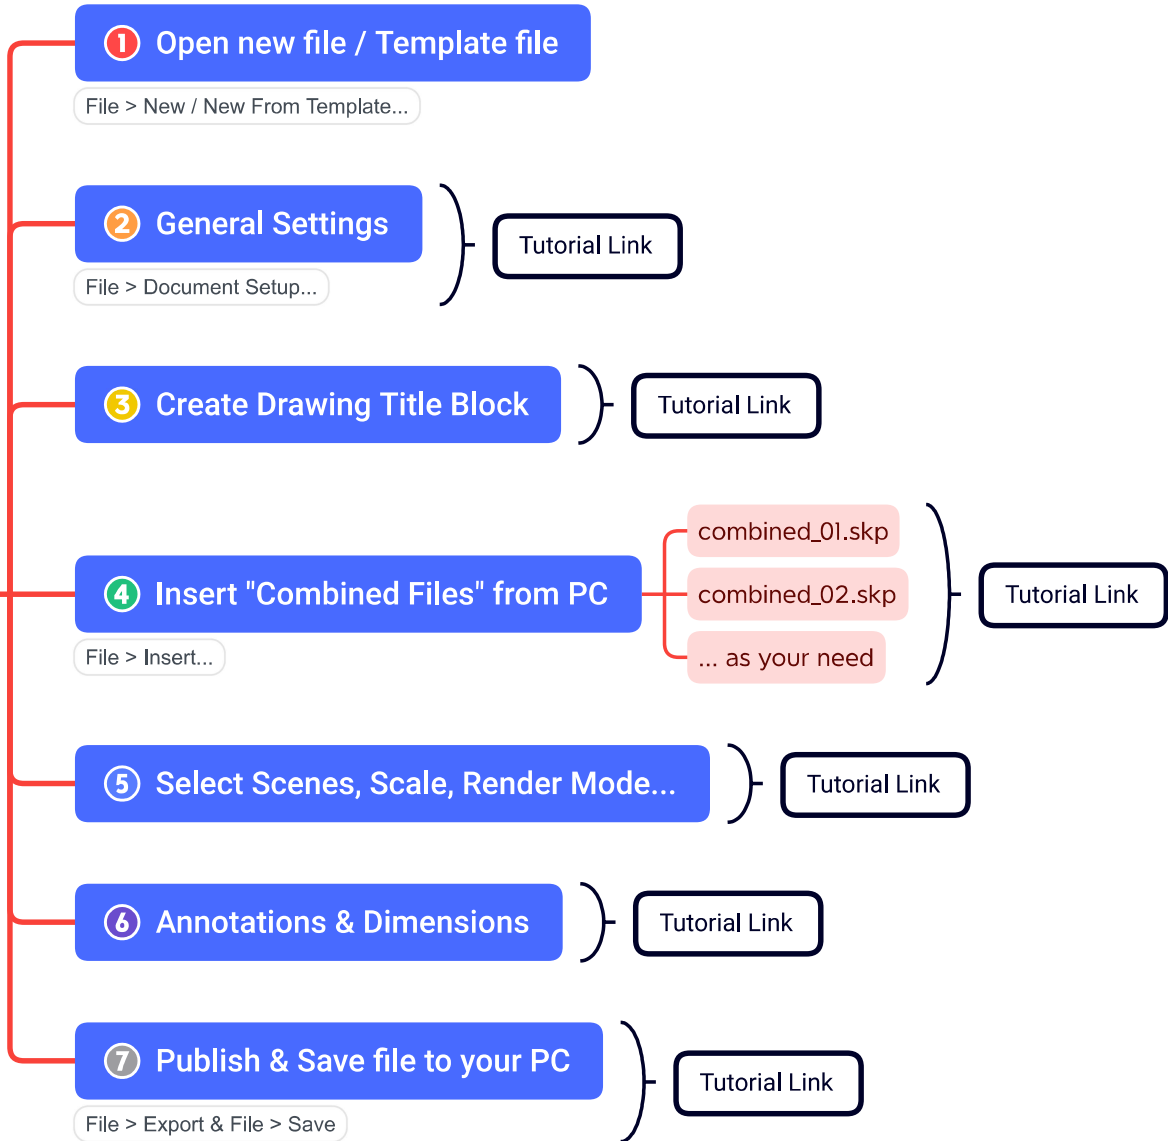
1 Open new file / Template file
File > New / New From Template...

2 General Settings
File > Document Setup...
Tutorial Link

3 Create Drawing Title Block
Tutorial Link

4 Insert "Combined Files" from PC
File > Insert...
combined_01.skp
combined_02.skp
... as your need
Tutorial Link

5 Select Scenes, Scale, Render Mode...
Tutorial Link

6 Annotations & Dimensions
Tutorial Link

7 Publish & Save file to your PC
File > Export & File > Save
Tutorial Link